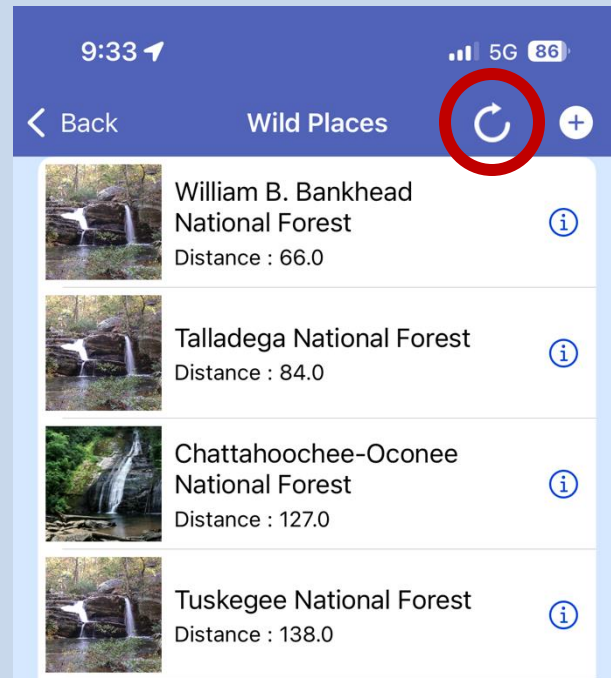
9:33

5G 86

Back

Wild Places

William B. Bankhead National Forest
Distance : 66.0

Talladega National Forest
Distance : 84.0

Chattahoochee-Oconee National Forest
Distance : 127.0

Tuskegee National Forest
Distance : 138.0